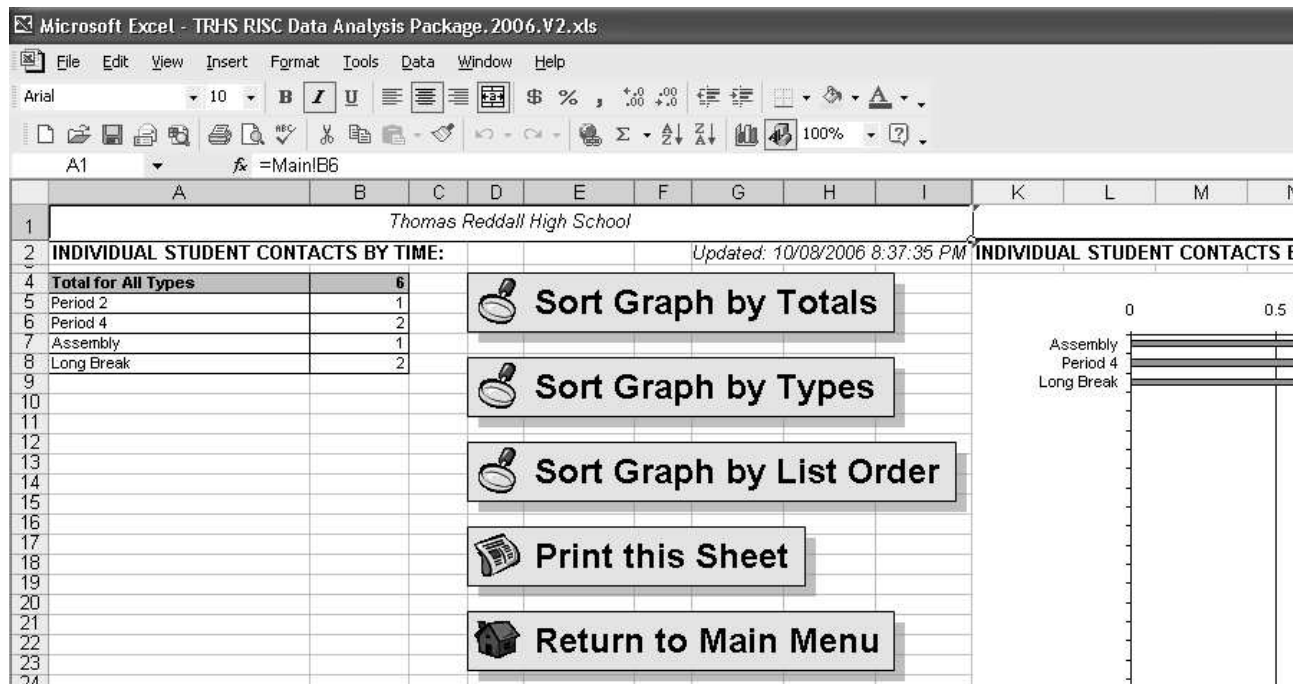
Microsoft Excel - TRHS RISC Data Analysis Package.2006.V2.xls

File Edit View Insert Format Tools Data Window Help

Arial 10 B I U $ % , 100%

A1 $f_x$ =Main!B6

| | A | B | C | D | E | F | G | H | I |
|---|---|---|---|---|---|---|---|---|---|
| 1 | Thomas Reddall High School | | | | | | | | |
| 2 | INDIVIDUAL STUDENT CONTACTS BY TIME: | | | | | | Updated: 10/08/2006 8:37:35 PM | | |
| 4 | Total for All Types | 6 | | | | | | | |
| 5 | Period 2 | 1 | | | | | | | |
| 6 | Period 4 | 2 | | | | | | | |
| 7 | Assembly | 1 | | | | | | | |
| 8 | Long Break | 2 | | | | | | | |

9 10 11 12 13 14 15 16 17 18 19 20 21 22 23 24

Sort Graph by Totals

Sort Graph by Types

Sort Graph by List Order

Print this Sheet

Return to Main Menu

K L M N

INDIVIDUAL STUDENT CONTACTS E

0 0.5

Assembly
Period 4
Long Break